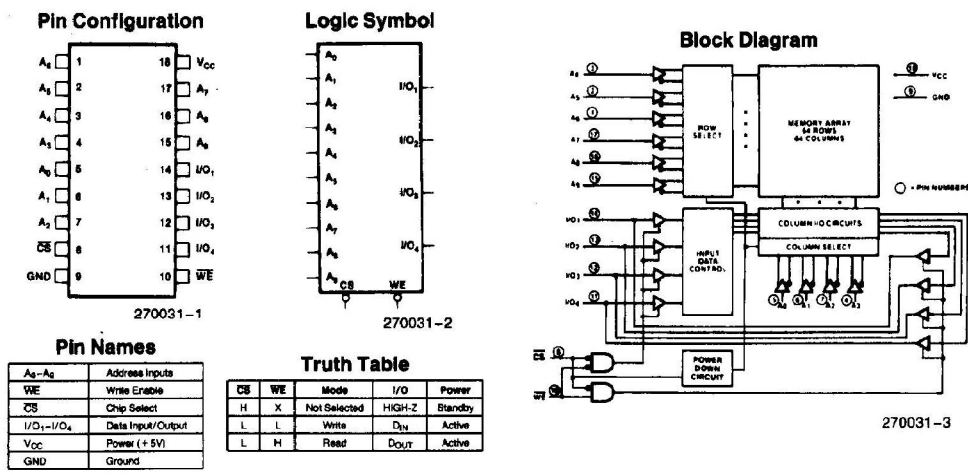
Pin Configuration

| | | | |
|---|---|---|---|
| $A_6$ | 1 | 18 | $V_{CC}$ |
| $A_5$ | 2 | 17 | $A_7$ |
| $A_4$ | 3 | 16 | $A_8$ |
| $A_3$ | 4 | 15 | $A_9$ |
| $A_0$ | 5 | 14 | $I/O_1$ |
| $A_1$ | 6 | 13 | $I/O_2$ |
| $A_2$ | 7 | 12 | $I/O_3$ |
| $\overline{CS}$ | 8 | 11 | $I/O_4$ |
| GND | 9 | 10 | $\overline{WE}$ |

270031-1

Logic Symbol

$A_0$ $A_1$ $A_2$ $A_3$ $A_4$ $A_5$ $A_6$ $A_7$ $A_8$ $A_9$
$I/O_1$ $I/O_2$ $I/O_3$ $I/O_4$
CS WE

270031-2

Block Diagram

$A_4$ $A_5$ $A_6$ $A_7$ $A_8$ $A_9$
ROW SELECT
MEMORY ARRAY 64 ROWS 64 COLUMNS
18 $V_{CC}$
9 GND
○ = PIN NUMBERS
$I/O_1$ $I/O_2$ $I/O_3$ $I/O_4$
INPUT DATA CONTROL
COLUMN I/O CIRCUITS
COLUMN SELECT
$A_0$ $A_1$ $A_2$ $A_3$
$\overline{CS}$ 8
$\overline{WE}$ 10
POWER DOWN CIRCUIT

270031-3

Pin Names

| | |
|---|---|
| $A_0$–$A_9$ | Address Inputs |
| $\overline{WE}$ | Write Enable |
| $\overline{CS}$ | Chip Select |
| $I/O_1$–$I/O_4$ | Data Input/Output |
| $V_{CC}$ | Power (+5V) |
| GND | Ground |

Truth Table

| $\overline{CS}$ | $\overline{WE}$ | Mode | I/O | Power |
|---|---|---|---|---|
| H | X | Not Selected | HIGH-Z | Standby |
| L | L | Write | $D_{IN}$ | Active |
| L | H | Read | $D_{OUT}$ | Active |